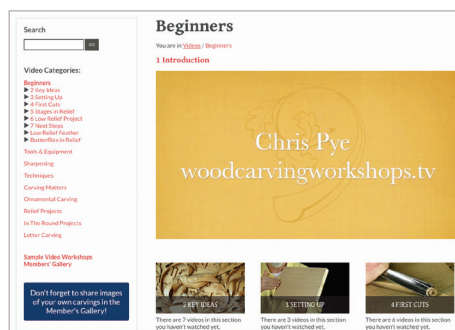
Search

GO

Video Categories:

Beginners
▶ 2 Key Ideas
▶ 3 Setting Up
▶ 4 First Cuts
▶ 5 Stages in Relief
▶ 6 Low Relief Project
▶ 7 Next Steps
▶ Low Relief Feather
▶ Butterflies in Relief

Tools & Equipment

Sharpening

Techniques

Carving Matters

Ornamental Carving

Relief Projects

In The Round Projects

Letter Carving

Sample Video Workshops
Members' Gallery

Don't forget to share images of your own carvings in the Member's Gallery!

Beginners

You are in Videos / Beginners

1 Introduction

Chris Pye
woodcarvingworkshops.tv

2 KEY IDEAS
There are 7 videos in this section you haven't watched yet.

3 SETTING UP
There are 3 videos in this section you haven't watched yet.

4 FIRST CUTS
There are 6 videos in this section you haven't watched yet.